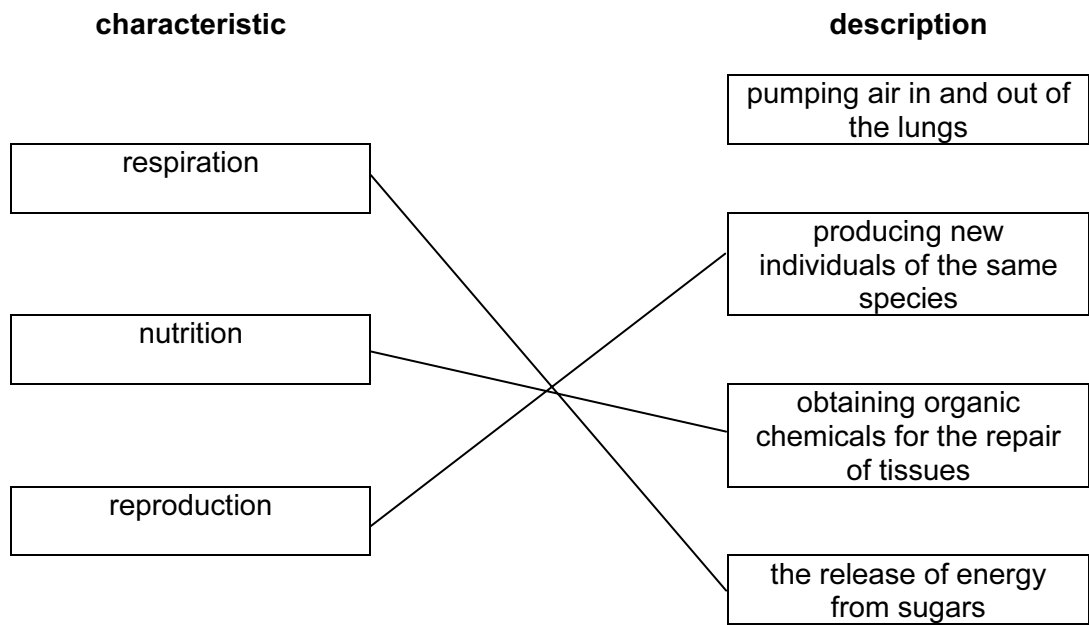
characteristic

description

pumping air in and out of the lungs

respiration

producing new individuals of the same species

nutrition

obtaining organic chemicals for the repair of tissues

reproduction

the release of energy from sugars